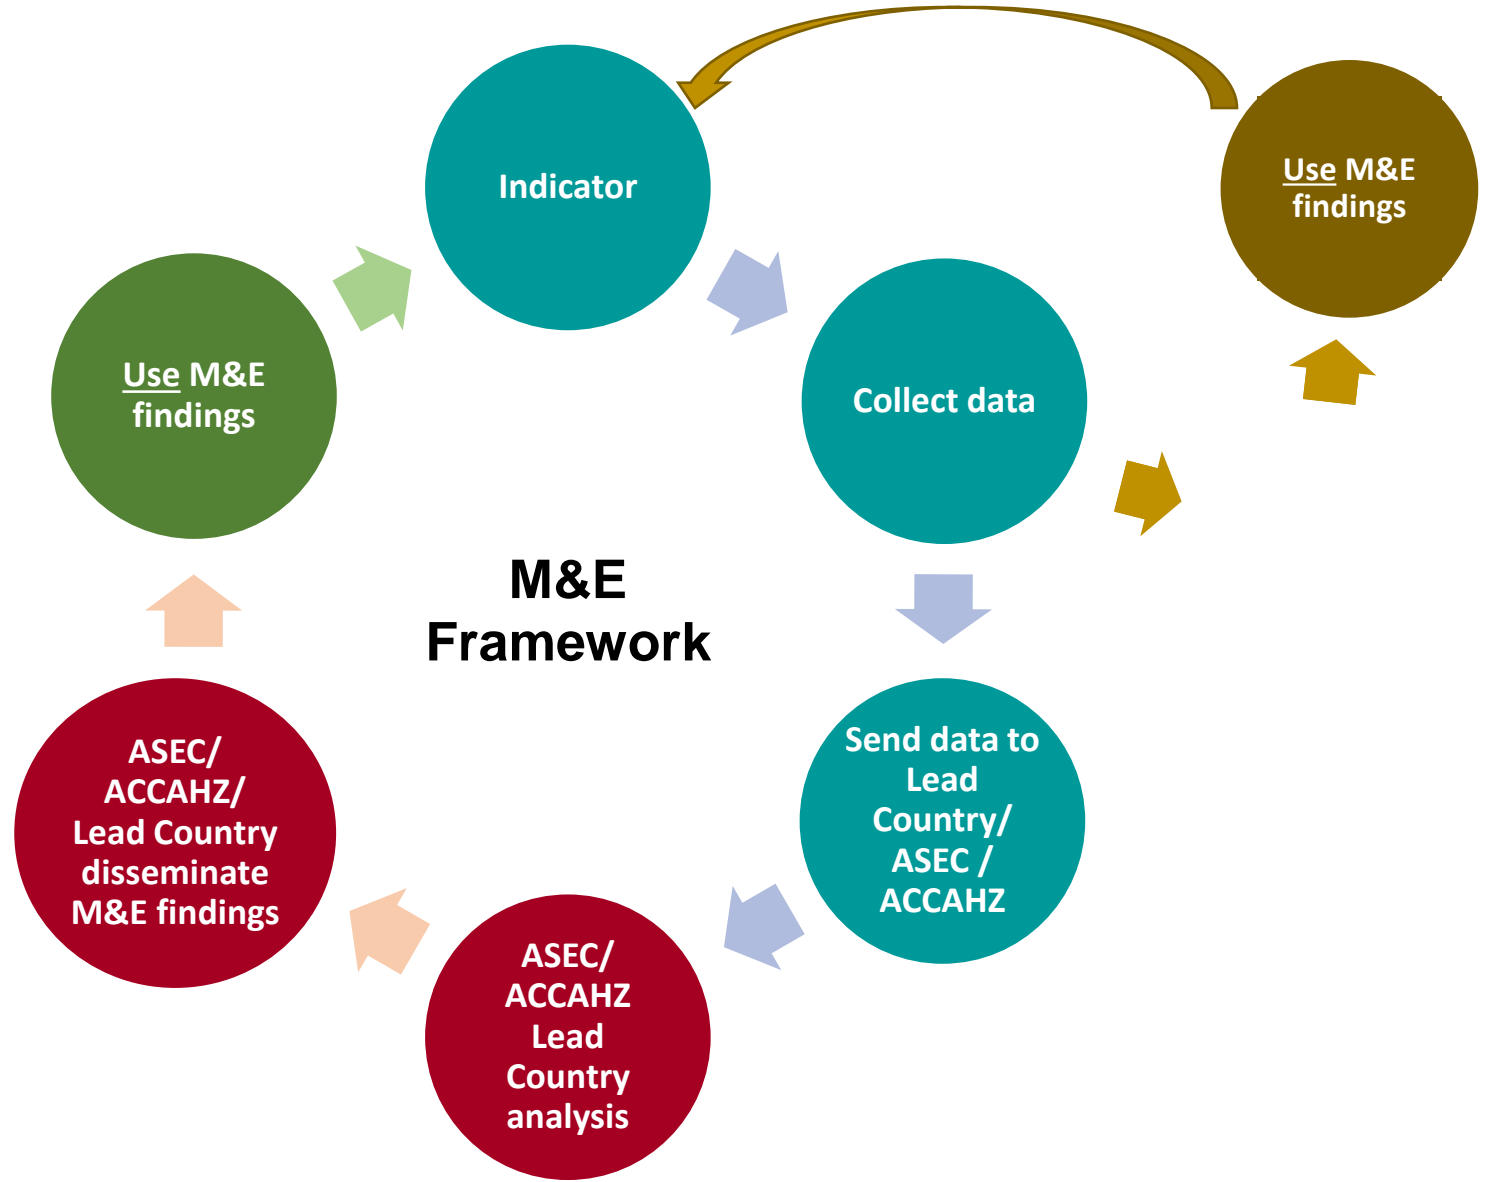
Indicator

Use M&E findings

Collect data

Send data to Lead Country/ ASEC / ACCAHZ

ASEC/ ACCAHZ Lead Country analysis

ASEC/ ACCAHZ/ Lead Country disseminate M&E findings

Use M&E findings

M&E Framework